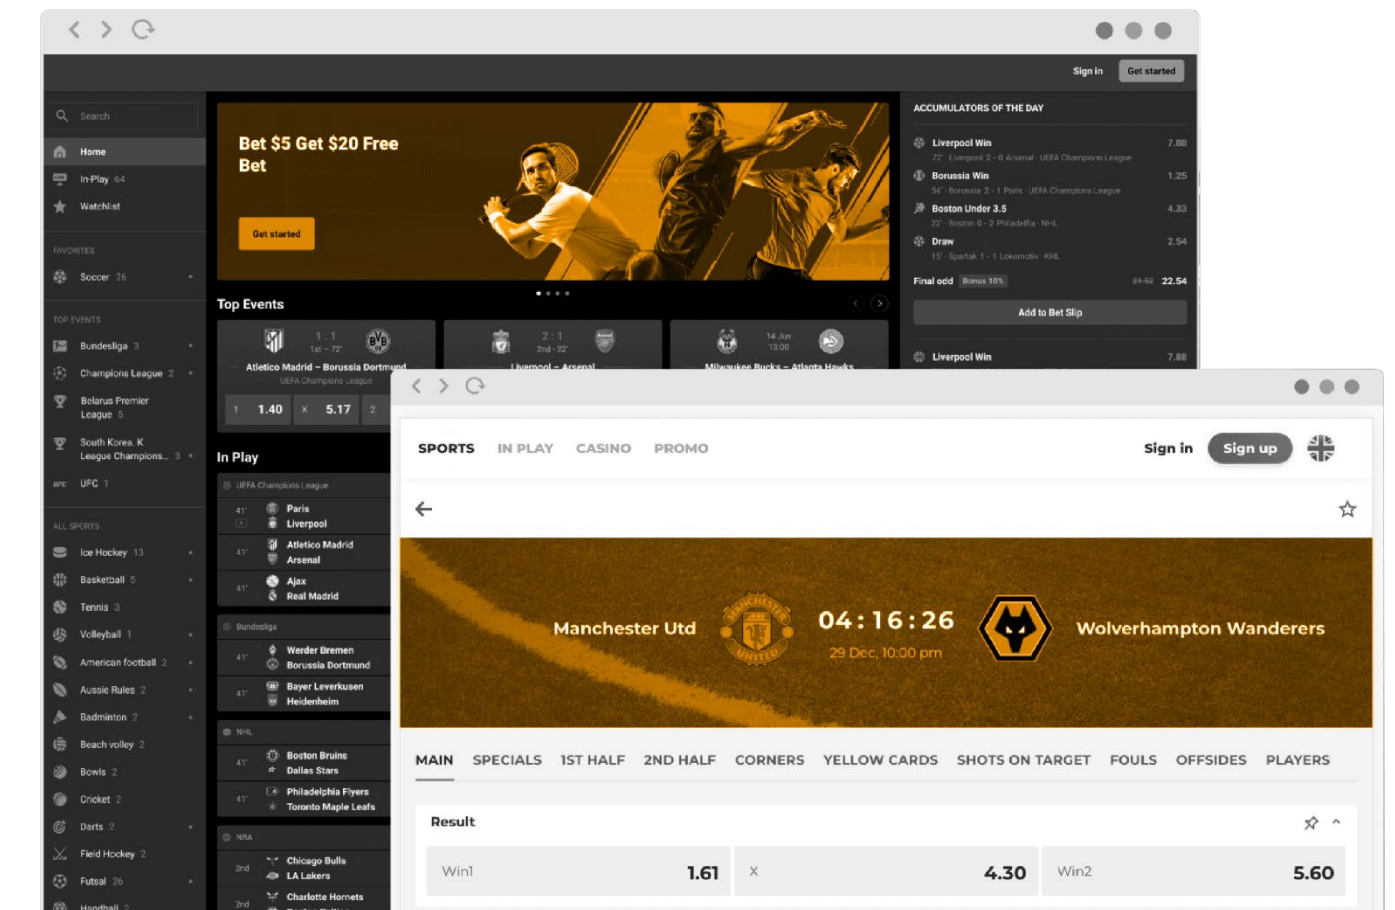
Sign in Get started

Search

Home
In-Play 64
Watchlist

FAVORITES
Soccer 26

TOP EVENTS
Bundesliga 3
Champions League 2
Belarus Premier League 5
South Korea. K League Champions... 3
UFC 1

ALL SPORTS
Ice Hockey 13
Basketball 5
Tennis 3
Volleyball 1
American football 2
Aussie Rules 2
Badminton 2
Beach volley 2
Bowls 2
Cricket 2
Darts 2
Field Hockey 2
Futsal 26
Handball 2

Bet $5 Get $20 Free Bet

Get started

Top Events

1 : 1
1st - 72'
Atletico Madrid – Borussia Dortmund
UEFA Champions League
1 1.40 x 5.17 2

2 : 1
2nd - 32'
Liverpool – Arsenal

14 Jun
13:00
Milwaukee Bucks – Atlanta Hawks

In Play

UEFA Champions League
41' Paris
Liverpool
41' Atletico Madrid
Arsenal
41' Ajax
Real Madrid

Bundesliga
41' Werder Bremen
Borussia Dortmund
41' Bayer Leverkusen
Heidenheim

NHL
41' Boston Bruins
Dallas Stars
41' Philadelphia Flyers
Toronto Maple Leafs

NBA
2nd Chicago Bulls
LA Lakers
2nd Charlotte Hornets

ACCUMULATORS OF THE DAY

Liverpool Win 7.88
72' · Liverpool 2 - 0 Arsenal · UEFA Champions League
Borussia Win 1.25
54' · Borussia 2 - 1 Paris · UEFA Champions League
Boston Under 3.5 4.33
22' · Boston 0 - 2 Philadelfia · NHL
Draw 2.54
15' · Spartak 1 - 1 Lokomotiv · KHL

Final odd Bonus 10% 24.52 22.54

Add to Bet Slip

Liverpool Win 7.88

SPORTS IN PLAY CASINO PROMO Sign in Sign up

Manchester Utd 04:16:26 Wolverhampton Wanderers
29 Dec, 10:00 pm

MAIN SPECIALS 1ST HALF 2ND HALF CORNERS YELLOW CARDS SHOTS ON TARGET FOULS OFFSIDES PLAYERS

Result

| Win1 | 1.61 | X | 4.30 | Win2 | 5.60 |
|---|---|---|---|---|---|